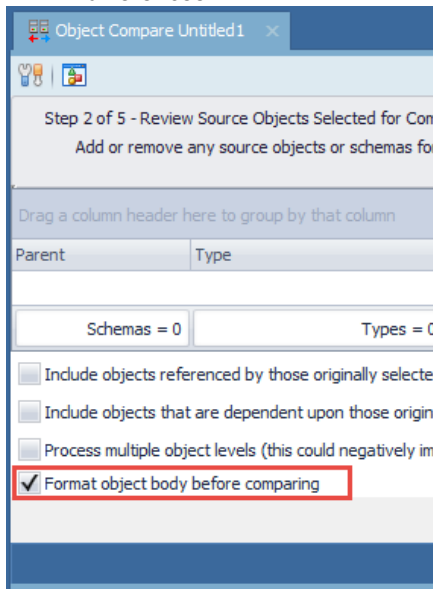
Object Compare Untitled1 ×

Step 2 of 5 - Review Source Objects Selected for Com
Add or remove any source objects or schemas fo

Drag a column header here to group by that column

| Parent | Type |
|---|---|

Schemas = 0
Types = 0

Include objects referenced by those originally selecte

Include objects that are dependent upon those origin

Process multiple object levels (this could negatively im

✔ Format object body before comparing